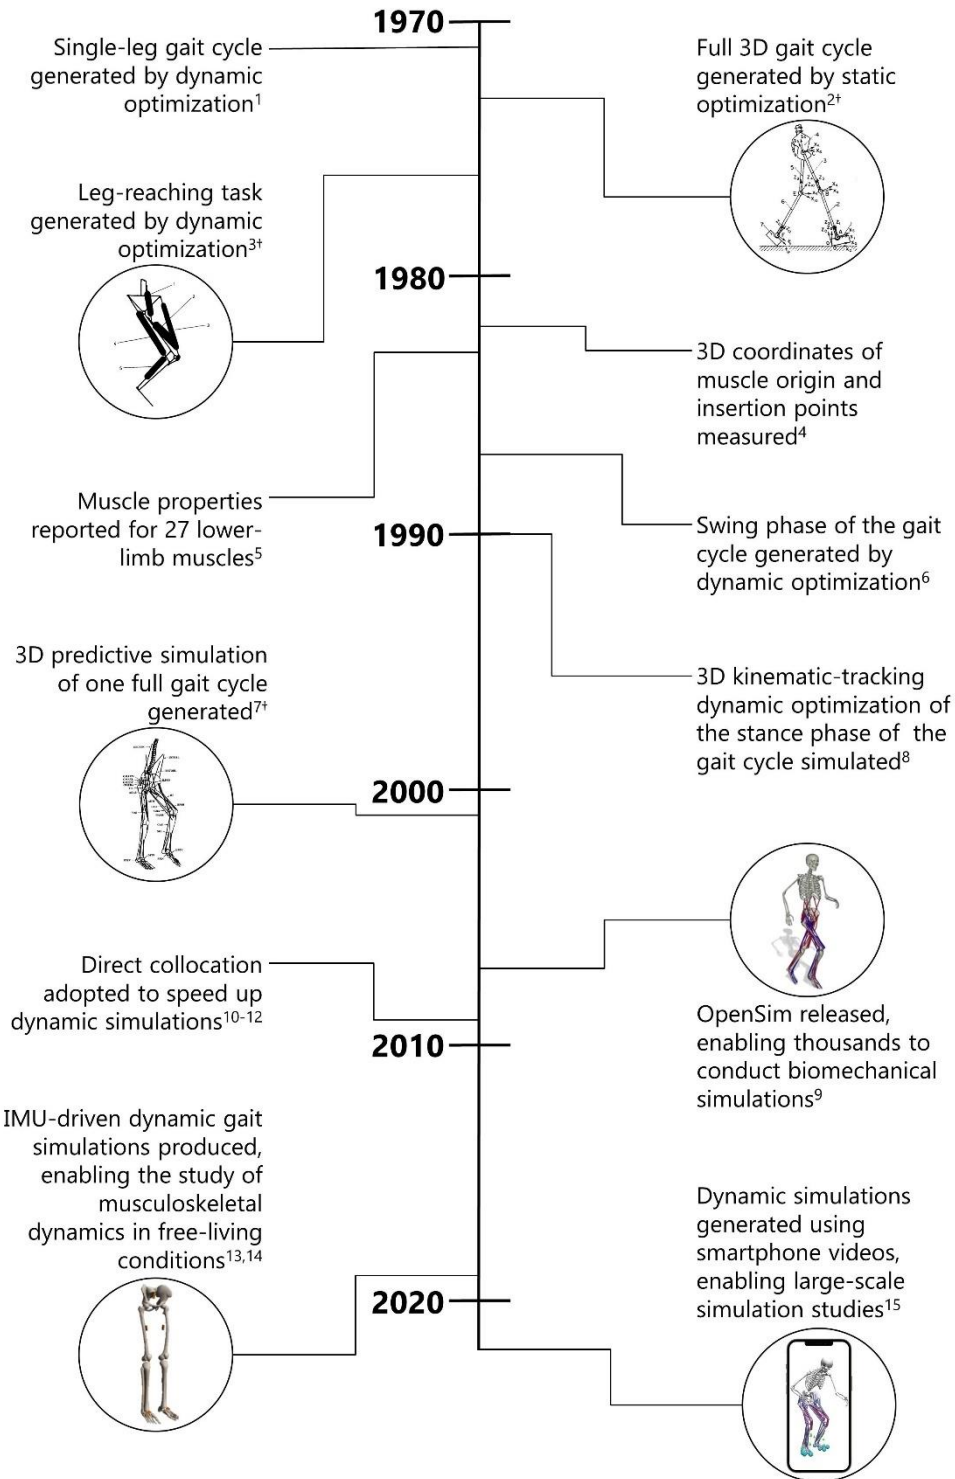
1970

Single-leg gait cycle generated by dynamic optimization$^{1}$

Full 3D gait cycle generated by static optimization$^{2\dagger}$

Leg-reaching task generated by dynamic optimization$^{3\dagger}$

1980

3D coordinates of muscle origin and insertion points measured$^{4}$

Muscle properties reported for 27 lower-limb muscles$^{5}$

1990

Swing phase of the gait cycle generated by dynamic optimization$^{6}$

3D predictive simulation of one full gait cycle generated$^{7\dagger}$

3D kinematic-tracking dynamic optimization of the stance phase of the gait cycle simulated$^{8}$

2000

Direct collocation adopted to speed up dynamic simulations$^{10\text{-}12}$

OpenSim released, enabling thousands to conduct biomechanical simulations$^{9}$

2010

IMU-driven dynamic gait simulations produced, enabling the study of musculoskeletal dynamics in free-living conditions$^{13,14}$

Dynamic simulations generated using smartphone videos, enabling large-scale simulation studies$^{15}$

2020